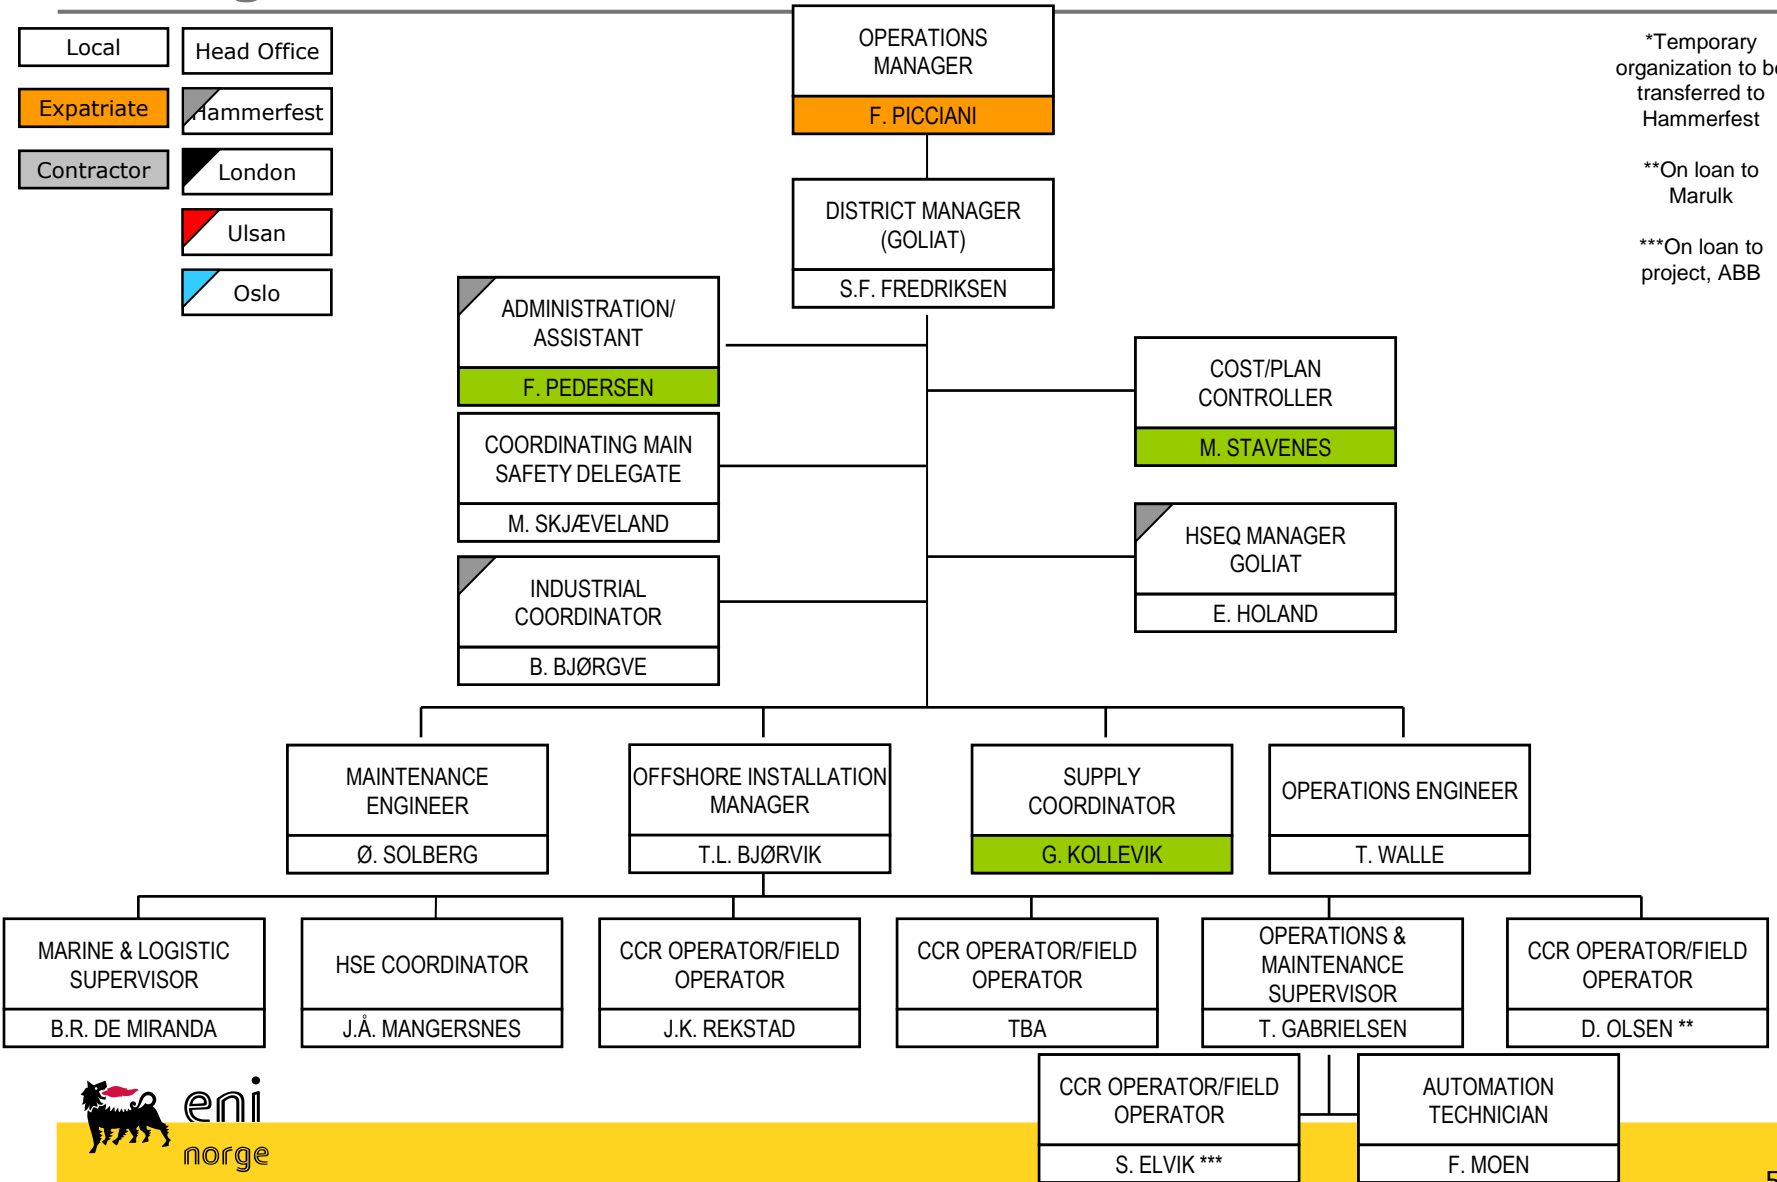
Local
Head Office
Expatriate
Hammerfest
Contractor
London
Ulsan
Oslo

OPERATIONS MANAGER
F. PICCIANI

*Temporary organization to b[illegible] transferred to Hammerfest

**On loan to Marulk

***On loan to project, ABB

DISTRICT MANAGER (GOLIAT)
S.F. FREDRIKSEN

ADMINISTRATION/ ASSISTANT
F. PEDERSEN

COST/PLAN CONTROLLER
M. STAVENES

COORDINATING MAIN SAFETY DELEGATE
M. SKJÆVELAND

HSEQ MANAGER GOLIAT
E. HOLAND

INDUSTRIAL COORDINATOR
B. BJØRGVE

MAINTENANCE ENGINEER
Ø. SOLBERG

OFFSHORE INSTALLATION MANAGER
T.L. BJØRVIK

SUPPLY COORDINATOR
G. KOLLEVIK

OPERATIONS ENGINEER
T. WALLE

MARINE & LOGISTIC SUPERVISOR
B.R. DE MIRANDA

HSE COORDINATOR
J.Å. MANGERSNES

CCR OPERATOR/FIELD OPERATOR
J.K. REKSTAD

CCR OPERATOR/FIELD OPERATOR
TBA

OPERATIONS & MAINTENANCE SUPERVISOR
T. GABRIELSEN

CCR OPERATOR/FIELD OPERATOR
D. OLSEN **

CCR OPERATOR/FIELD OPERATOR
S. ELVIK ***

AUTOMATION TECHNICIAN
F. MOEN

eni
norge